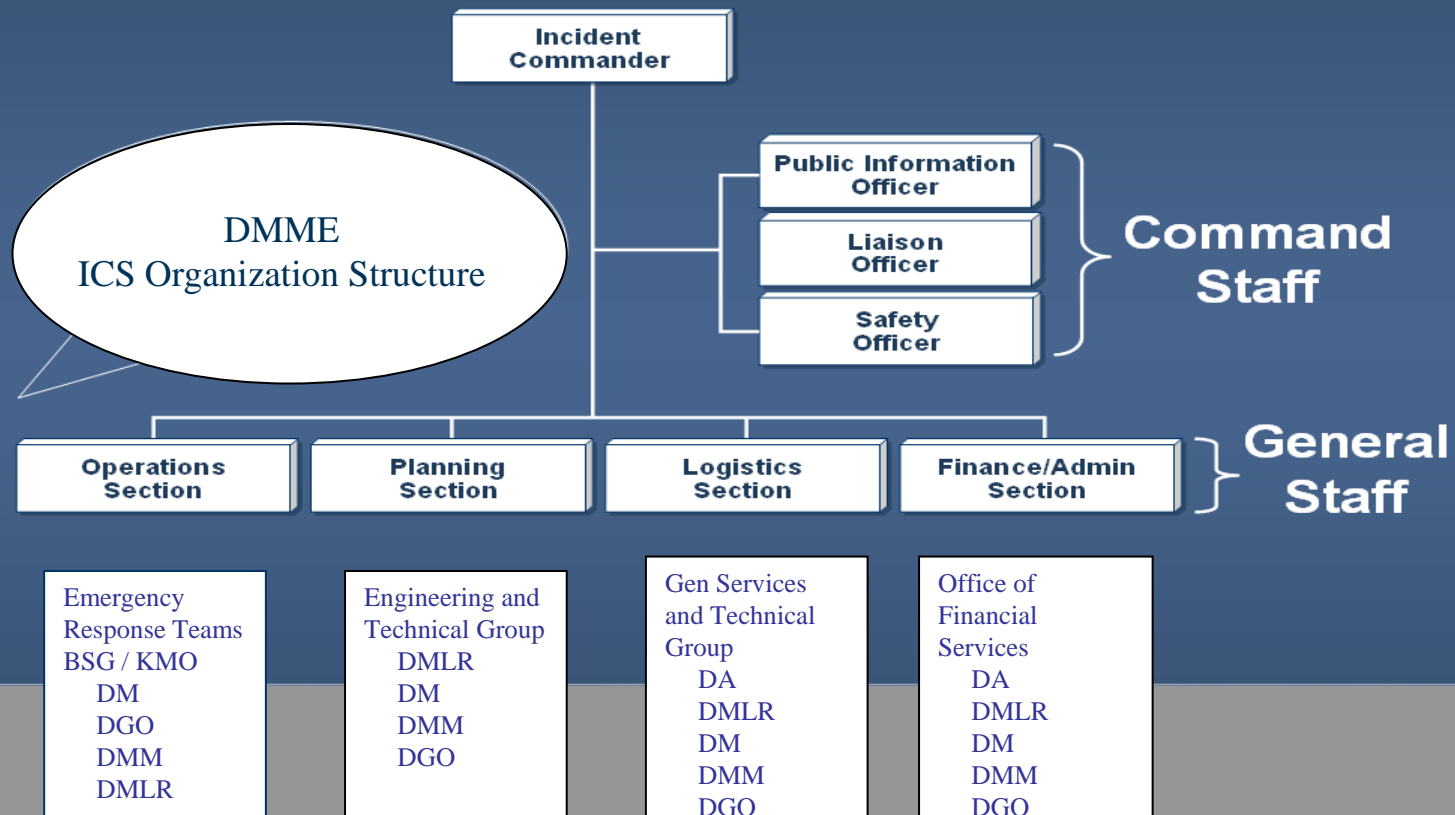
Incident Commander

DMME
ICS Organization Structure

Public Information Officer

Liaison Officer

Safety Officer

Command Staff

Operations Section

Planning Section

Logistics Section

Finance/Admin Section

General Staff

Emergency Response Teams
BSG / KMO
DM
DGO
DMM
DMLR

Engineering and Technical Group
DMLR
DM
DMM
DGO

Gen Services and Technical Group
DA
DMLR
DM
DMM
DGO

Office of Financial Services
DA
DMLR
DM
DMM
DGO